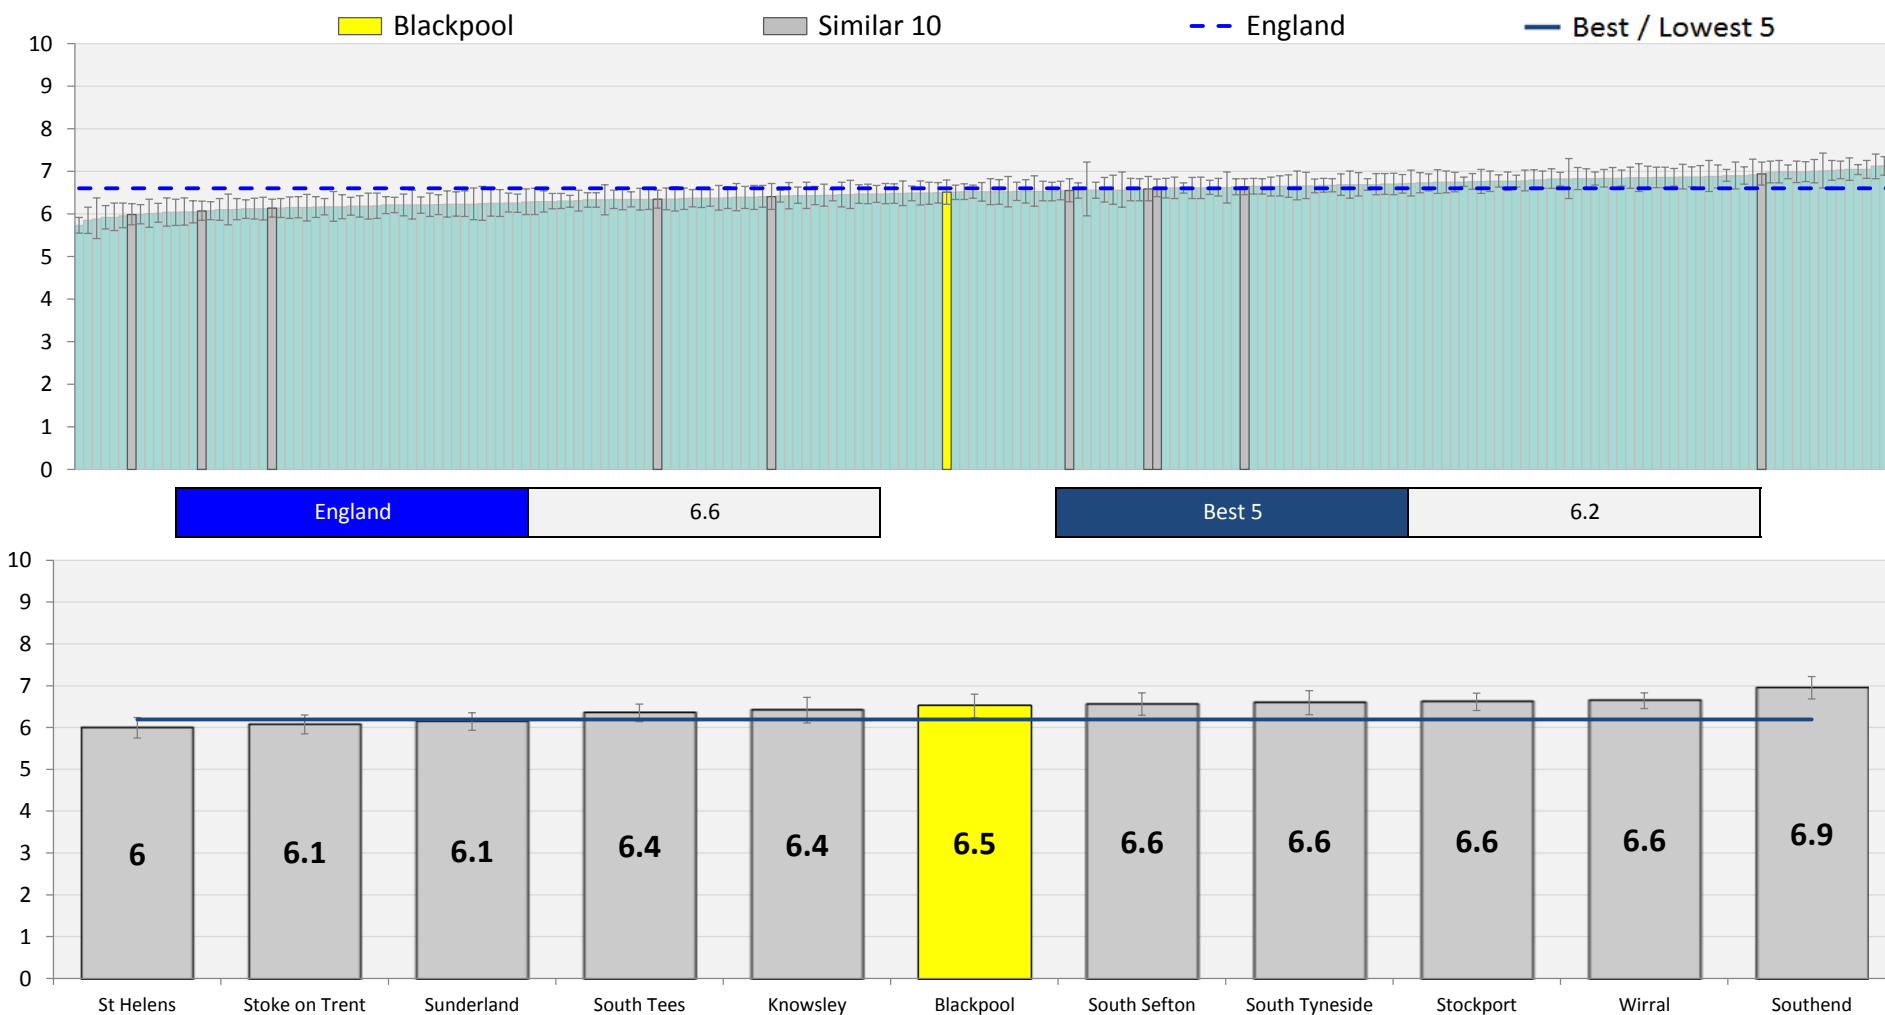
Blackpool
Similar 10
England
Best / Lowest 5

10
9
8
7
6
5
4
3
2
1
0

| England | 6.6 |
|---|---|

| Best 5 | 6.2 |
|---|---|

10
9
8
7
6
5
4
3
2
1
0

6
6.1
6.1
6.4
6.4
6.5
6.6
6.6
6.6
6.6
6.9

St Helens
Stoke on Trent
Sunderland
South Tees
Knowsley
Blackpool
South Sefton
South Tyneside
Stockport
Wirral
Southend